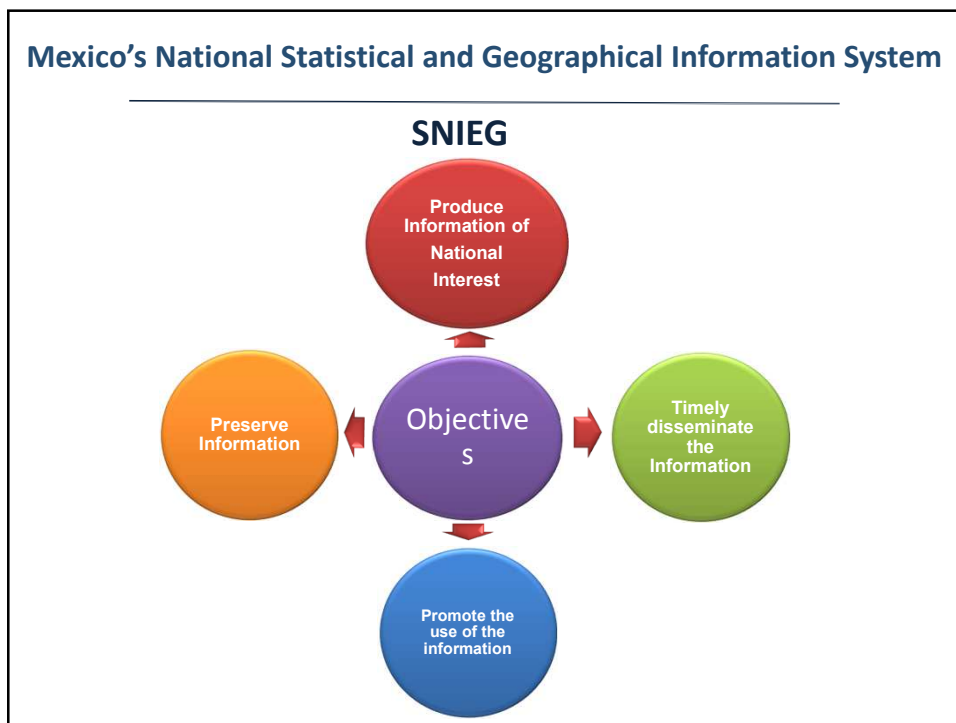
Mexico’s National Statistical and Geographical Information System

SNIEG

Produce Information of National Interest

Preserve Information

Objectives

Timely disseminate the Information

Promote the use of the information